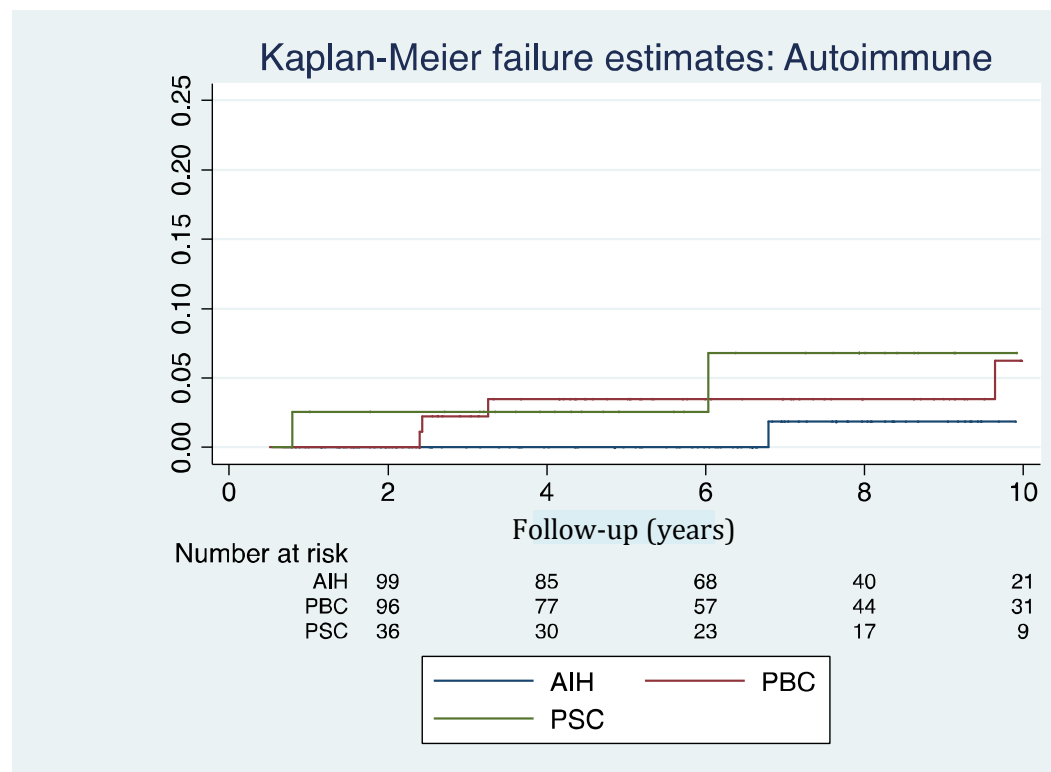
Kaplan-Meier failure estimates: Autoimmune

0.25
0.20
0.15
0.10
0.05
0.00

0 2 4 6 8 10

Follow-up (years)

Number at risk

| | | | | | |
|---|---|---|---|---|---|
| AIH | 99 | 85 | 68 | 40 | 21 |
| PBC | 96 | 77 | 57 | 44 | 31 |
| PSC | 36 | 30 | 23 | 17 | 9 |

AIH PBC PSC